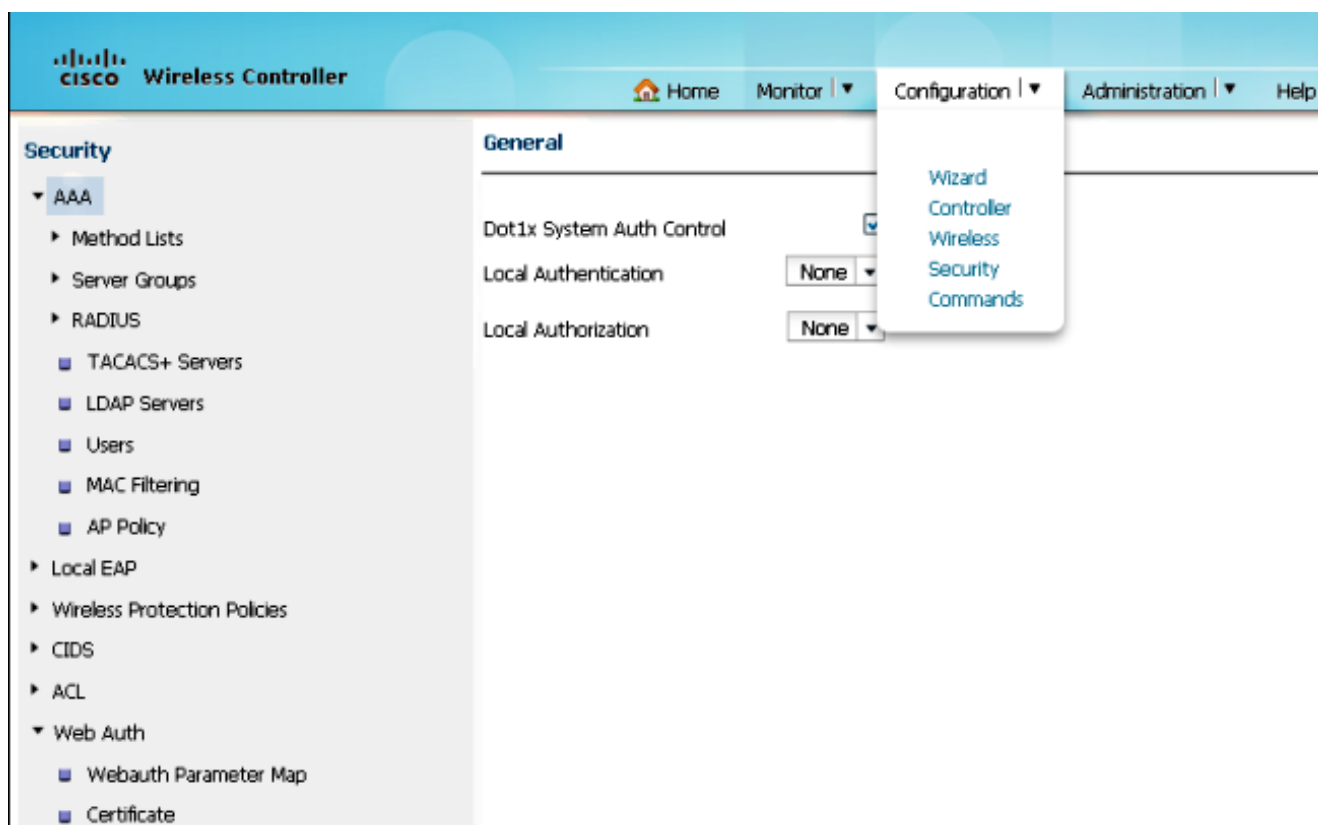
cisco Wireless Controller

Home Monitor ▼ Configuration ▼ Administration ▼ Help

Wizard
Controller
Wireless
Security
Commands

Security

▾ AAA
▸ Method Lists
▸ Server Groups
▸ RADIUS
TACACS+ Servers
LDAP Servers
Users
MAC Filtering
AP Policy
▸ Local EAP
▸ Wireless Protection Policies
▸ CIDS
▸ ACL
▾ Web Auth
Webauth Parameter Map
Certificate

General

Dot1x System Auth Control
Local Authentication None
Local Authorization None